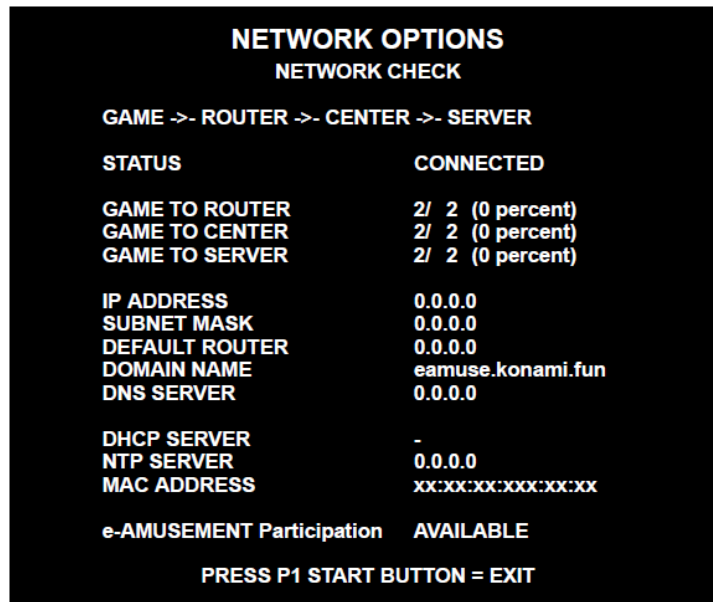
NETWORK OPTIONS
NETWORK CHECK

GAME ->- ROUTER ->- CENTER ->- SERVER

| | |
|---|---|
| STATUS | CONNECTED |
| GAME TO ROUTER | 2/ 2 (0 percent) |
| GAME TO CENTER | 2/ 2 (0 percent) |
| GAME TO SERVER | 2/ 2 (0 percent) |
| IP ADDRESS | 0.0.0.0 |
| SUBNET MASK | 0.0.0.0 |
| DEFAULT ROUTER | 0.0.0.0 |
| DOMAIN NAME | eamuse.konami.fun |
| DNS SERVER | 0.0.0.0 |
| DHCP SERVER | - |
| NTP SERVER | 0.0.0.0 |
| MAC ADDRESS | xx:xx:xx:xxx:xx:xx |
| e-AMUSEMENT Participation | AVAILABLE |

PRESS P1 START BUTTON = EXIT